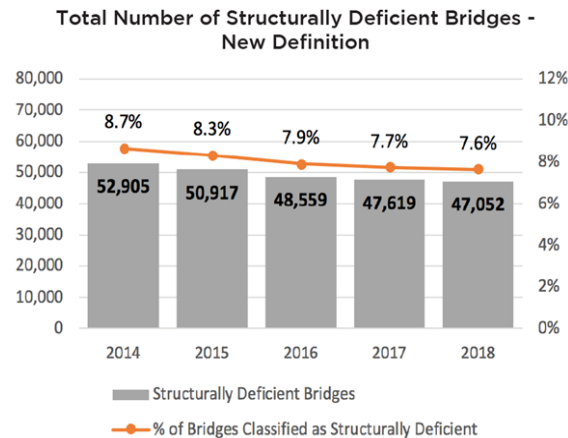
Total Number of Structurally Deficient Bridges - New Definition

80,000
70,000
60,000
50,000
40,000
30,000
20,000
10,000
0

12%
10%
8%
6%
4%
2%
0%

8.7%
8.3%
7.9%
7.7%
7.6%

52,905
50,917
48,559
47,619
47,052

2014
2015
2016
2017
2018

Structurally Deficient Bridges
% of Bridges Classified as Structurally Deficient